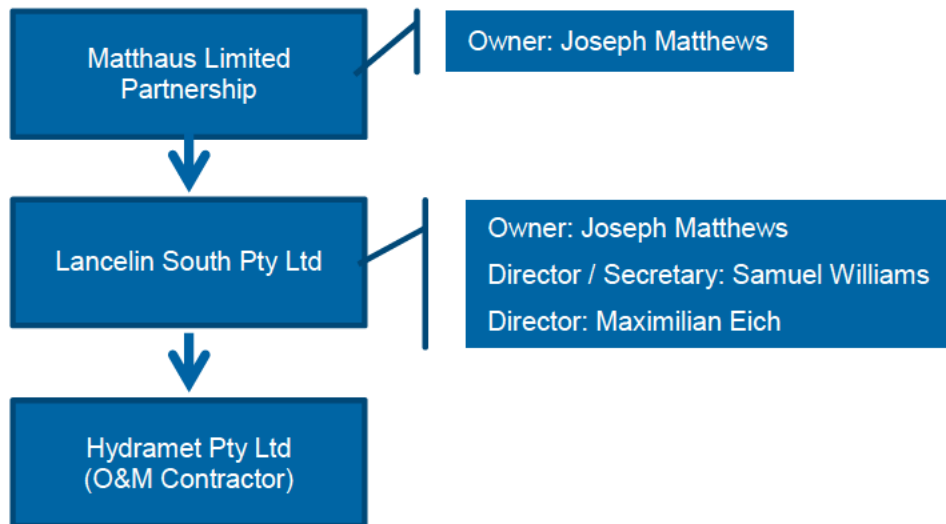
Matthaus Limited Partnership

Owner: Joseph Matthews

Lancelin South Pty Ltd

Owner: Joseph Matthews

Director / Secretary: Samuel Williams

Director: Maximilian Eich

Hydramet Pty Ltd
(O&M Contractor)